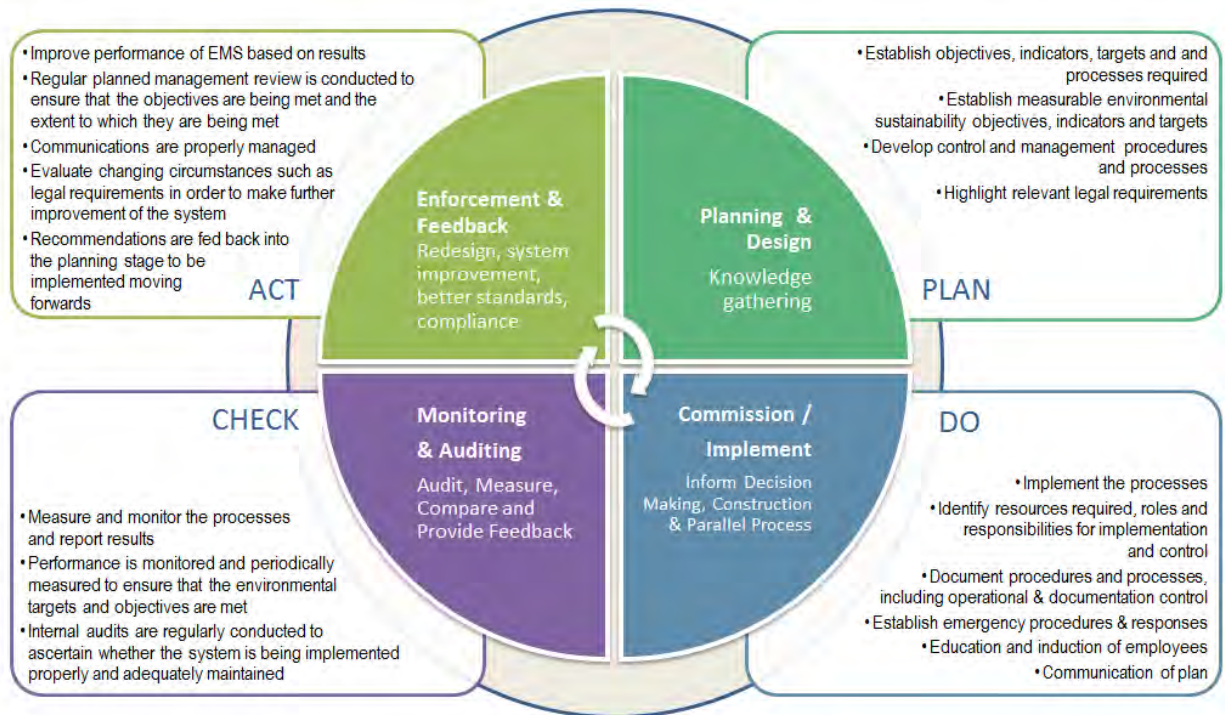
• Improve performance of EMS based on results
• Regular planned management review is conducted to ensure that the objectives are being met and the extent to which they are being met
• Communications are properly managed
• Evaluate changing circumstances such as legal requirements in order to make further improvement of the system
• Recommendations are fed back into the planning stage to be implemented moving forwards

ACT

• Establish objectives, indicators, targets and and processes required
• Establish measurable environmental sustainability objectives, indicators and targets
• Develop control and management procedures and processes
• Highlight relevant legal requirements

PLAN

Enforcement & Feedback
Redesign, system improvement, better standards, compliance

Planning & Design
Knowledge gathering

CHECK

DO

Monitoring & Auditing
Audit, Measure, Compare and Provide Feedback

Commission / Implement
Inform Decision Making, Construction & Parallel Process

• Measure and monitor the processes and report results
• Performance is monitored and periodically measured to ensure that the environmental targets and objectives are met
• Internal audits are regularly conducted to ascertain whether the system is being implemented properly and adequately maintained

• Implement the processes
• Identify resources required, roles and responsibilities for implementation and control
• Document procedures and processes, including operational & documentation control
• Establish emergency procedures & responses
• Education and induction of employees
• Communication of plan